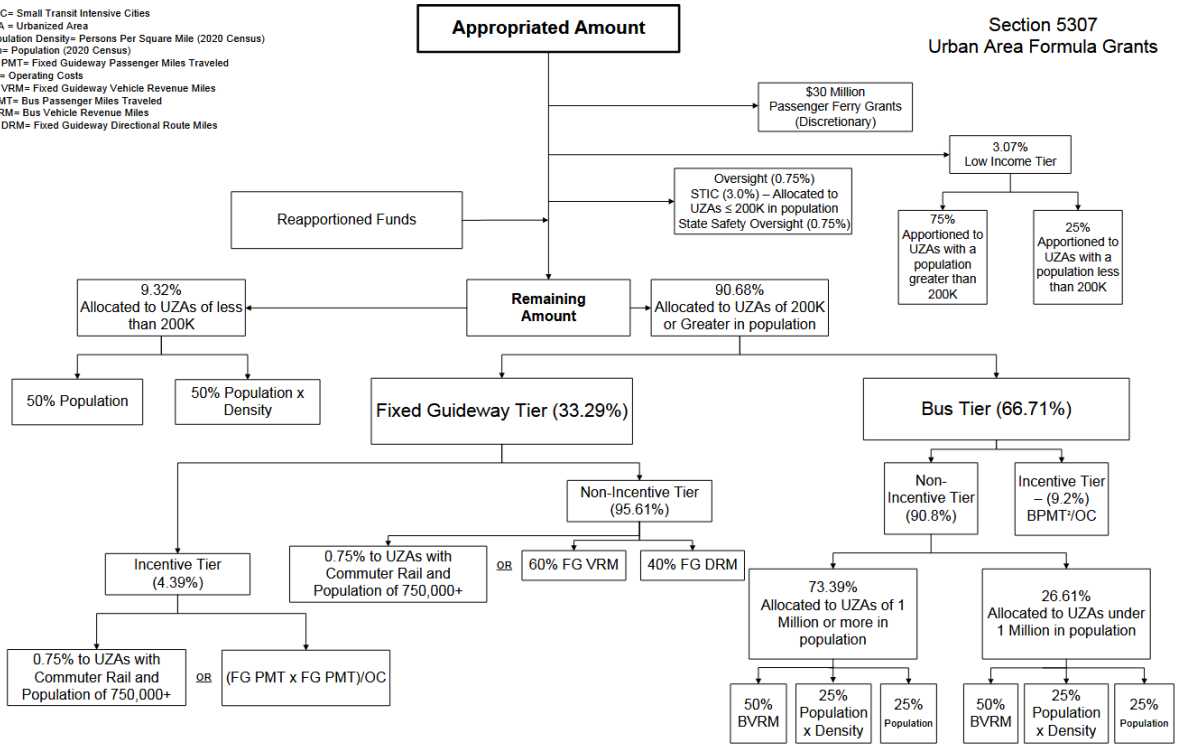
C= Small Transit Intensive Cities
A = Urbanized Area
ulation Density= Persons Per Square Mile (2020 Census)
= Population (2020 Census)
PMT= Fixed Guideway Passenger Miles Traveled
= Operating Costs
VRM= Fixed Guideway Vehicle Revenue Miles
MT= Bus Passenger Miles Traveled
RM= Bus Vehicle Revenue Miles
DRM= Fixed Guideway Directional Route Miles

Appropriated Amount

Section 5307
Urban Area Formula Grants

$30 Million
Passenger Ferry Grants
(Discretionary)

3.07%
Low Income Tier

Oversight (0.75%)
STIC (3.0%) – Allocated to UZAs ≤ 200K in population
State Safety Oversight (0.75%)

Reapportioned Funds

75%
Apportioned to UZAs with a population greater than 200K

25%
Apportioned to UZAs with a population less than 200K

9.32%
Allocated to UZAs of less than 200K

Remaining Amount

90.68%
Allocated to UZAs of 200K or Greater in population

50% Population

50% Population x Density

Fixed Guideway Tier (33.29%)

Bus Tier (66.71%)

Non-Incentive Tier
(95.61%)

Non-Incentive Tier
(90.8%)

Incentive Tier – (9.2%)
BPMT²/OC

Incentive Tier
(4.39%)

0.75% to UZAs with Commuter Rail and Population of 750,000+

OR

60% FG VRM

40% FG DRM

73.39%
Allocated to UZAs of 1 Million or more in population

26.61%
Allocated to UZAs under 1 Million in population

0.75% to UZAs with Commuter Rail and Population of 750,000+

OR

(FG PMT x FG PMT)/OC

50% BVRM

25% Population x Density

25% Population

50% BVRM

25% Population x Density

25% Population